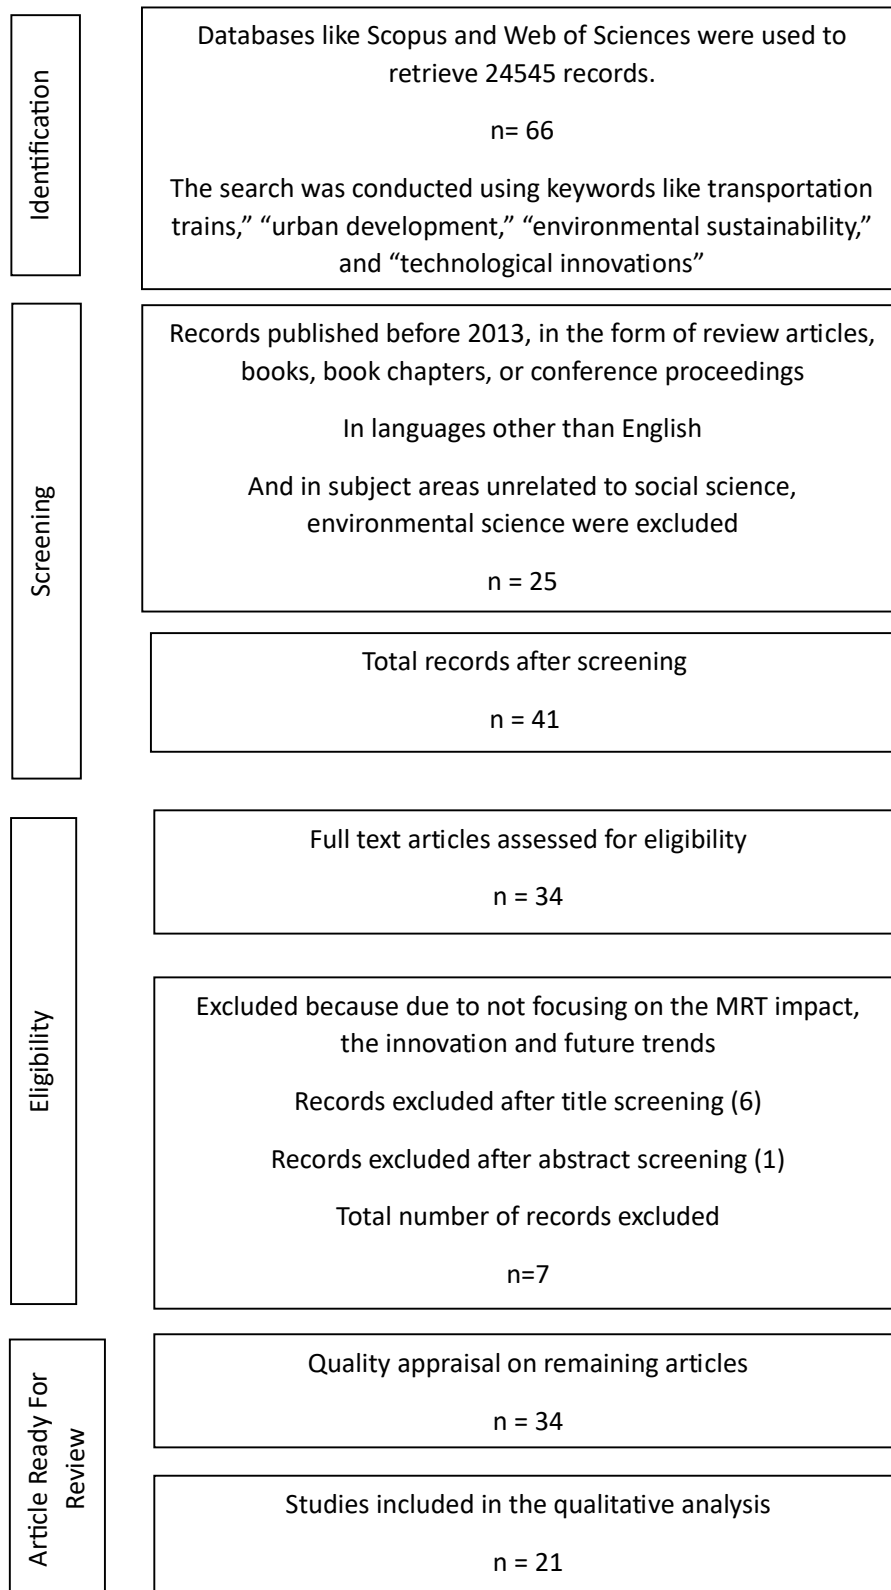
Identification

Databases like Scopus and Web of Sciences were used to retrieve 24545 records.

n= 66

The search was conducted using keywords like transportation trains," "urban development," "environmental sustainability," and "technological innovations"

Screening

Records published before 2013, in the form of review articles, books, book chapters, or conference proceedings

In languages other than English

And in subject areas unrelated to social science, environmental science were excluded

n = 25

Total records after screening

n = 41

Eligibility

Full text articles assessed for eligibility

n = 34

Excluded because due to not focusing on the MRT impact, the innovation and future trends

Records excluded after title screening (6)

Records excluded after abstract screening (1)

Total number of records excluded

n=7

Article Ready For Review

Quality appraisal on remaining articles

n = 34

Studies included in the qualitative analysis

n = 21